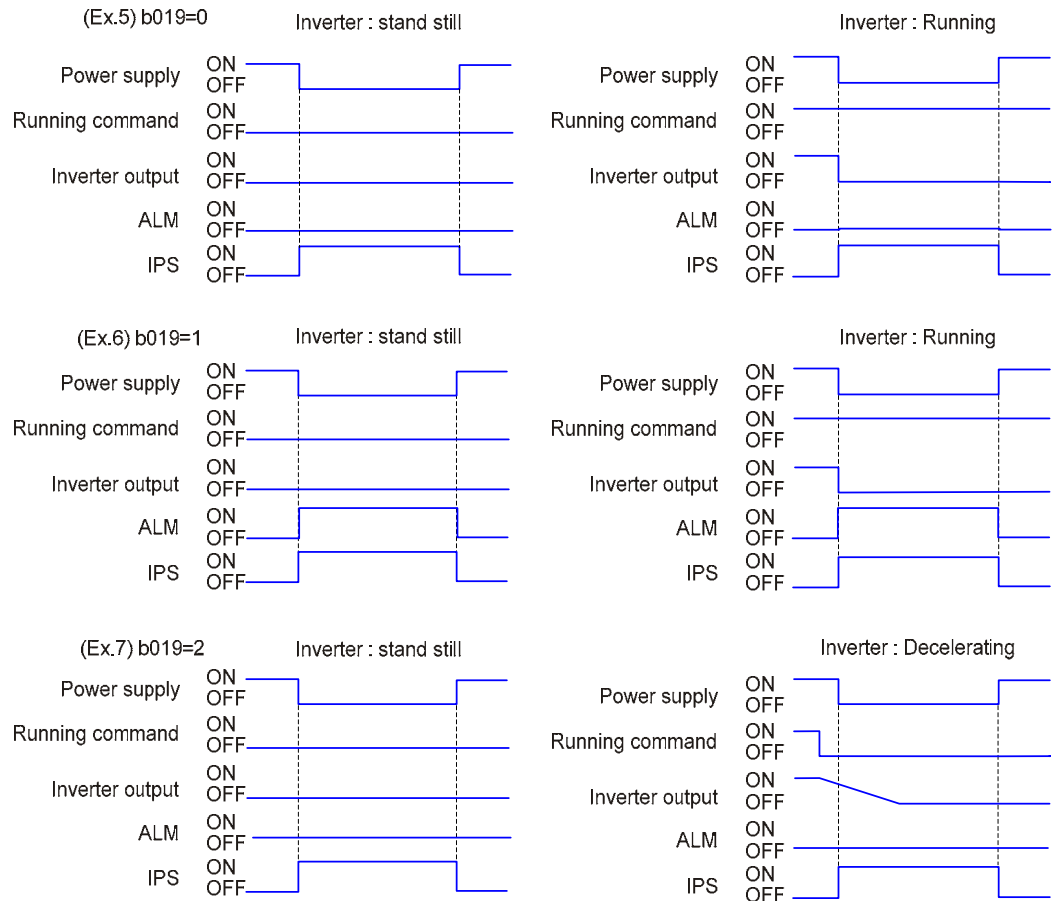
(Ex.5) b019=0

Inverter : stand still

Power supply ON OFF
Running command ON OFF
Inverter output ON OFF
ALM ON OFF
IPS ON OFF

Inverter : Running

Power supply ON OFF
Running command ON OFF
Inverter output ON OFF
ALM ON OFF
IPS ON OFF

(Ex.6) b019=1

Inverter : stand still

Power supply ON OFF
Running command ON OFF
Inverter output ON OFF
ALM ON OFF
IPS ON OFF

Inverter : Running

Power supply ON OFF
Running command ON OFF
Inverter output ON OFF
ALM ON OFF
IPS ON OFF

(Ex.7) b019=2

Inverter : stand still

Power supply ON OFF
Running command ON OFF
Inverter output ON OFF
ALM ON OFF
IPS ON OFF

Inverter : Decelerating

Power supply ON OFF
Running command ON OFF
Inverter output ON OFF
ALM ON OFF
IPS ON OFF